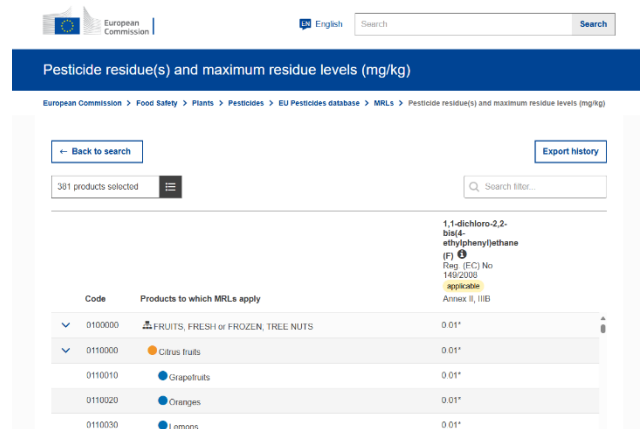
European Commission

EN English

Search

Search

Pesticide residue(s) and maximum residue levels (mg/kg)

European Commission > Food Safety > Plants > Pesticides > EU Pesticides database > MRLs > Pesticide residue(s) and maximum residue levels (mg/kg)

← Back to search

Export history

381 products selected

Search filter...

| Code | Products to which MRLs apply | 1,1-dichloro-2,2-bis(4-ethylphenyl)ethane (F) Reg. (EC) No 149/2008 applicable Annex II, IIIB |
|---|---|---|
| 0100000 | FRUITS, FRESH or FROZEN, TREE NUTS | 0.01* |
| 0110000 | Citrus fruits | 0.01* |
| 0110010 | Grapefruits | 0.01* |
| 0110020 | Oranges | 0.01* |
| 0110030 | Lemons | 0.01* |